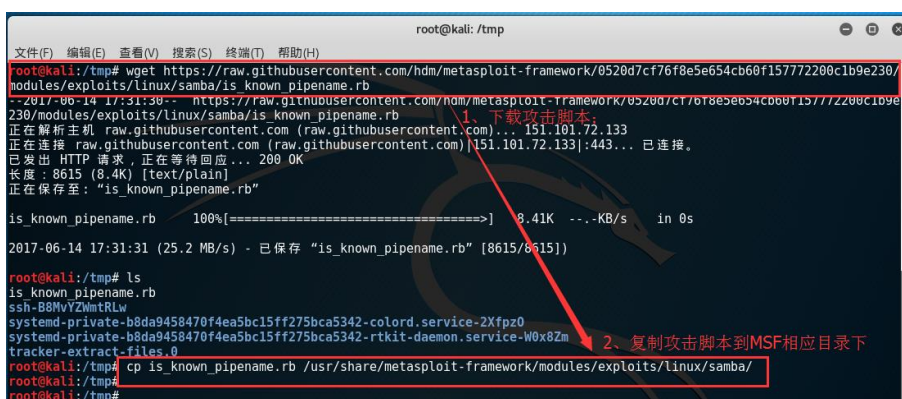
root@kali: /tmp

文件(F) 编辑(E) 查看(V) 搜索(S) 终端(T) 帮助(H)

root@kali:/tmp# wget https://raw.githubusercontent.com/hdm/metasploit-framework/0520d7cf76f8e5e654cb60f157772200c1b9e230/modules/exploits/linux/samba/is_known_pipename.rb
--2017-06-14 17:31:30-- https://raw.githubusercontent.com/hdm/metasploit-framework/0520d7cf76f8e5e654cb60f157772200c1b9e230/modules/exploits/linux/samba/is_known_pipename.rb
正在解析主机 raw.githubusercontent.com (raw.githubusercontent.com)... 151.101.72.133
正在连接 raw.githubusercontent.com (raw.githubusercontent.com)|151.101.72.133|:443... 已连接。
已发出 HTTP 请求，正在等待回应... 200 OK
长度：8615 (8.4K) [text/plain]
正在保存至: "is_known_pipename.rb"

is_known_pipename.rb 100%[===================================>] 8.41K --.-KB/s in 0s

2017-06-14 17:31:31 (25.2 MB/s) - 已保存 "is_known_pipename.rb" [8615/8615])

root@kali:/tmp# ls
is_known_pipename.rb
ssh-B8MvYZWmtRLw
systemd-private-b8da9458470f4ea5bc15ff275bca5342-colord.service-2XfpzO
systemd-private-b8da9458470f4ea5bc15ff275bca5342-rtkit-daemon.service-W0x8Zm
tracker-extract-files.0
root@kali:/tmp# cp is_known_pipename.rb /usr/share/metasploit-framework/modules/exploits/linux/samba/
root@kali:/tmp#
root@kali:/tmp#

1、下载攻击脚本；
2、复制攻击脚本到MSF相应目录下